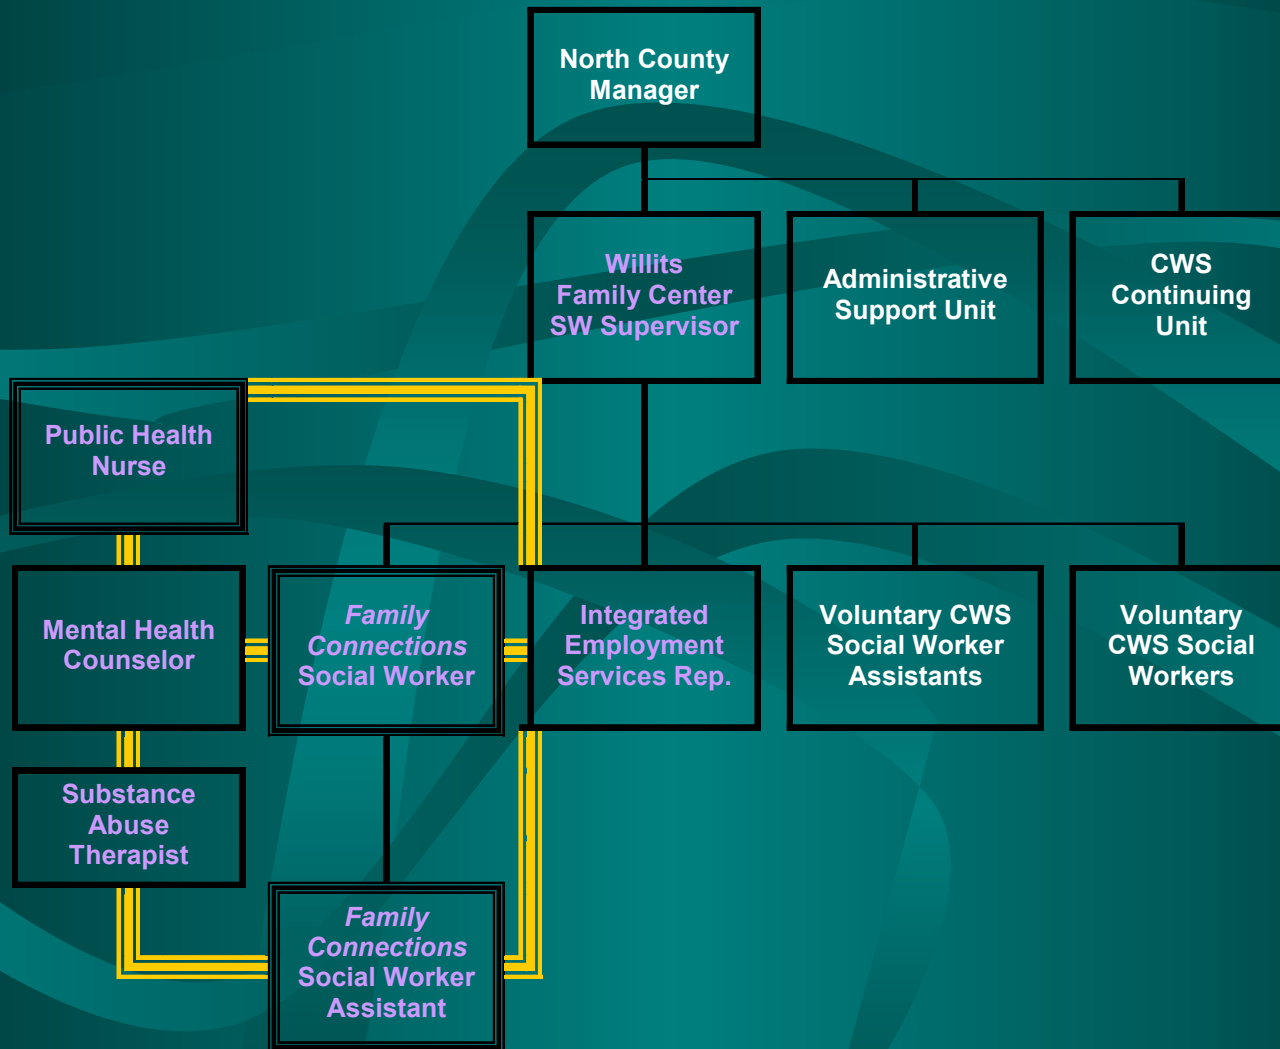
North County Manager

Willits Family Center SW Supervisor

Administrative Support Unit

CWS Continuing Unit

Public Health Nurse

Mental Health Counselor

*Family Connections* Social Worker

Integrated Employment Services Rep.

Voluntary CWS Social Worker Assistants

Voluntary CWS Social Workers

Substance Abuse Therapist

*Family Connections* Social Worker Assistant